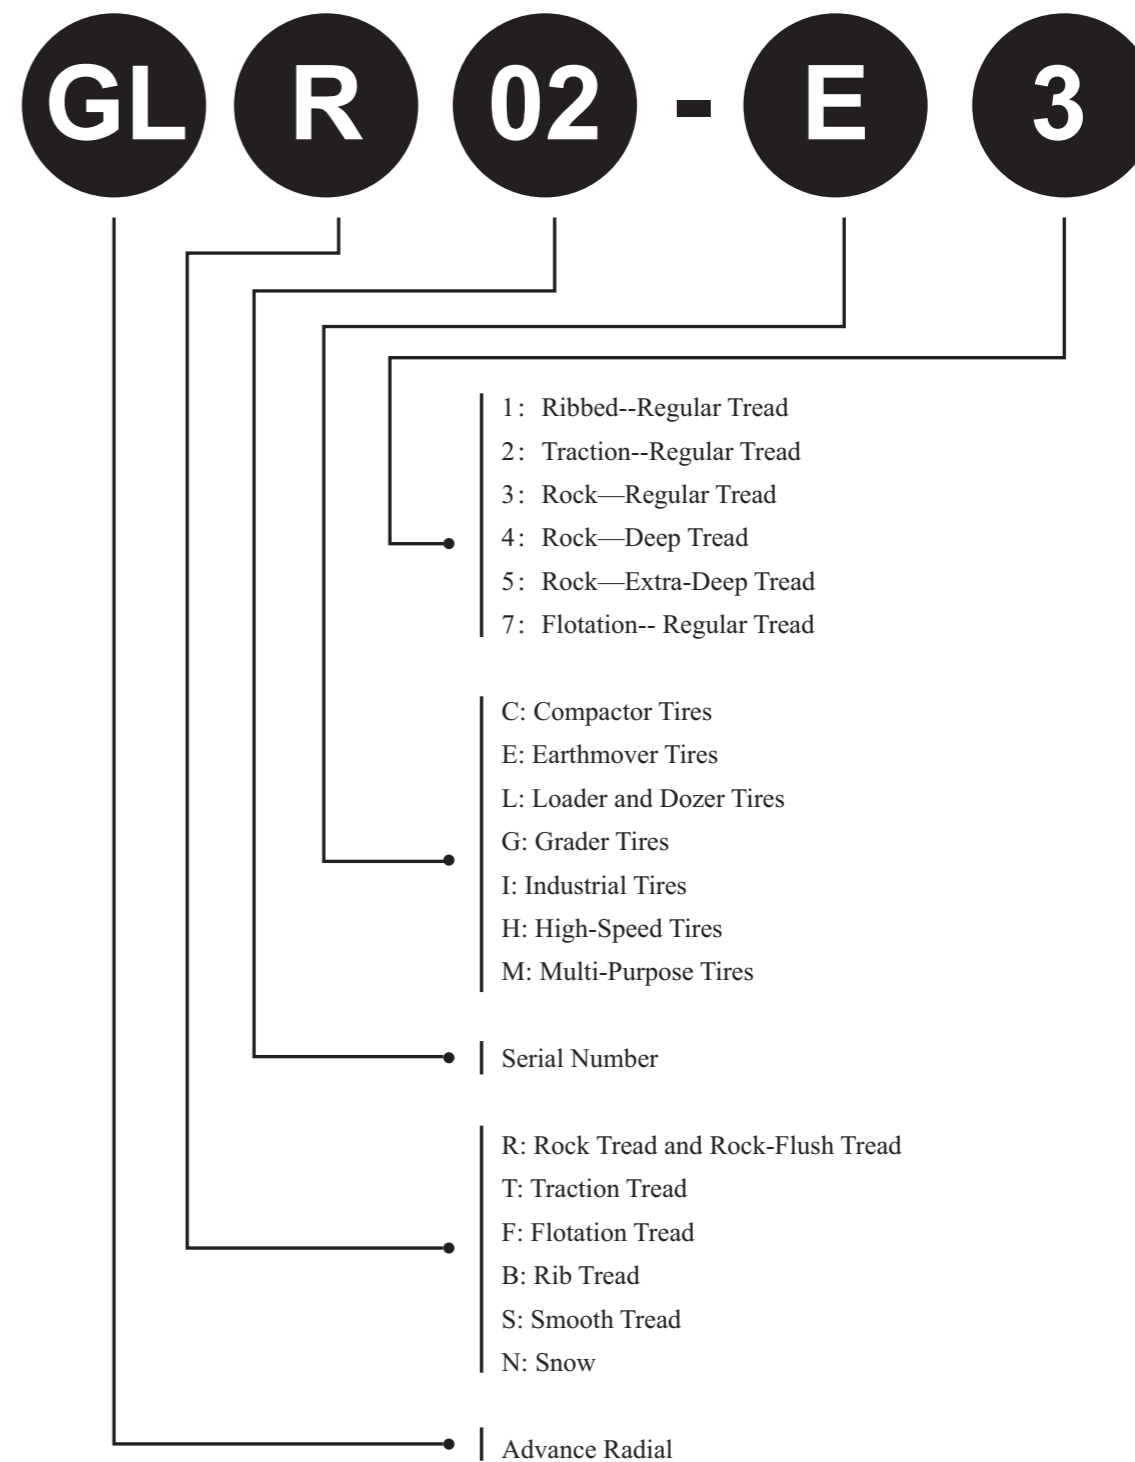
GL R 02 - E 3

1: Ribbed--Regular Tread
2: Traction--Regular Tread
3: Rock—Regular Tread
4: Rock—Deep Tread
5: Rock—Extra-Deep Tread
7: Flotation-- Regular Tread

C: Compactor Tires
E: Earthmover Tires
L: Loader and Dozer Tires
G: Grader Tires
I: Industrial Tires
H: High-Speed Tires
M: Multi-Purpose Tires

Serial Number

R: Rock Tread and Rock-Flush Tread
T: Traction Tread
F: Flotation Tread
B: Rib Tread
S: Smooth Tread
N: Snow

Advance Radial